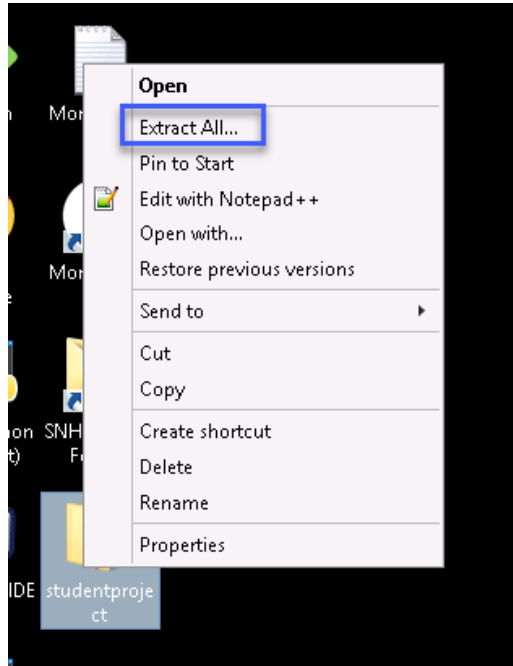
n

Mor

Mor

e

on SNH

t) F

IDE studentproject

Open

Extract All...

Pin to Start

Edit with Notepad++

Open with...

Restore previous versions

Send to

Cut

Copy

Create shortcut

Delete

Rename

Properties